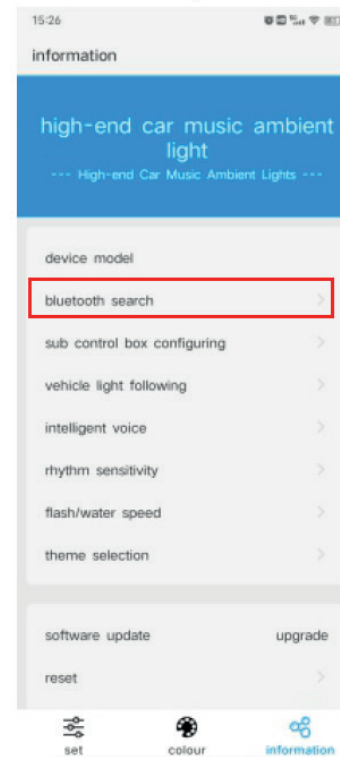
15:26

information

high-end car music ambient light
--- High-end Car Music Ambient Lights ---

device model

bluetooth search

sub control box configuring

vehicle light following

intelligent voice

rhythm sensitivity

flash/water speed

theme selection

software update upgrade

reset

set colour information